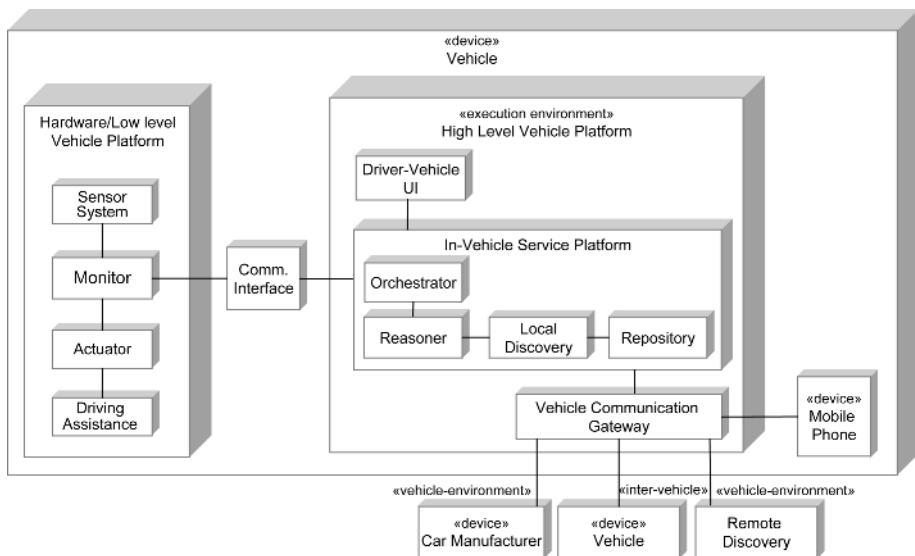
«device»
Vehicle

Hardware/Low level Vehicle Platform

Sensor System

Monitor

Actuator

Driving Assistance

Comm. Interface

«execution environment»
High Level Vehicle Platform

Driver-Vehicle UI

In-Vehicle Service Platform

Orchestrator

Reasoner

Local Discovery

Repository

Vehicle Communication Gateway

«device»
Mobile Phone

«vehicle-environment»

«inter-vehicle»

«vehicle-environment»

«device»
Car Manufacturer

«device»
Vehicle

Remote Discovery